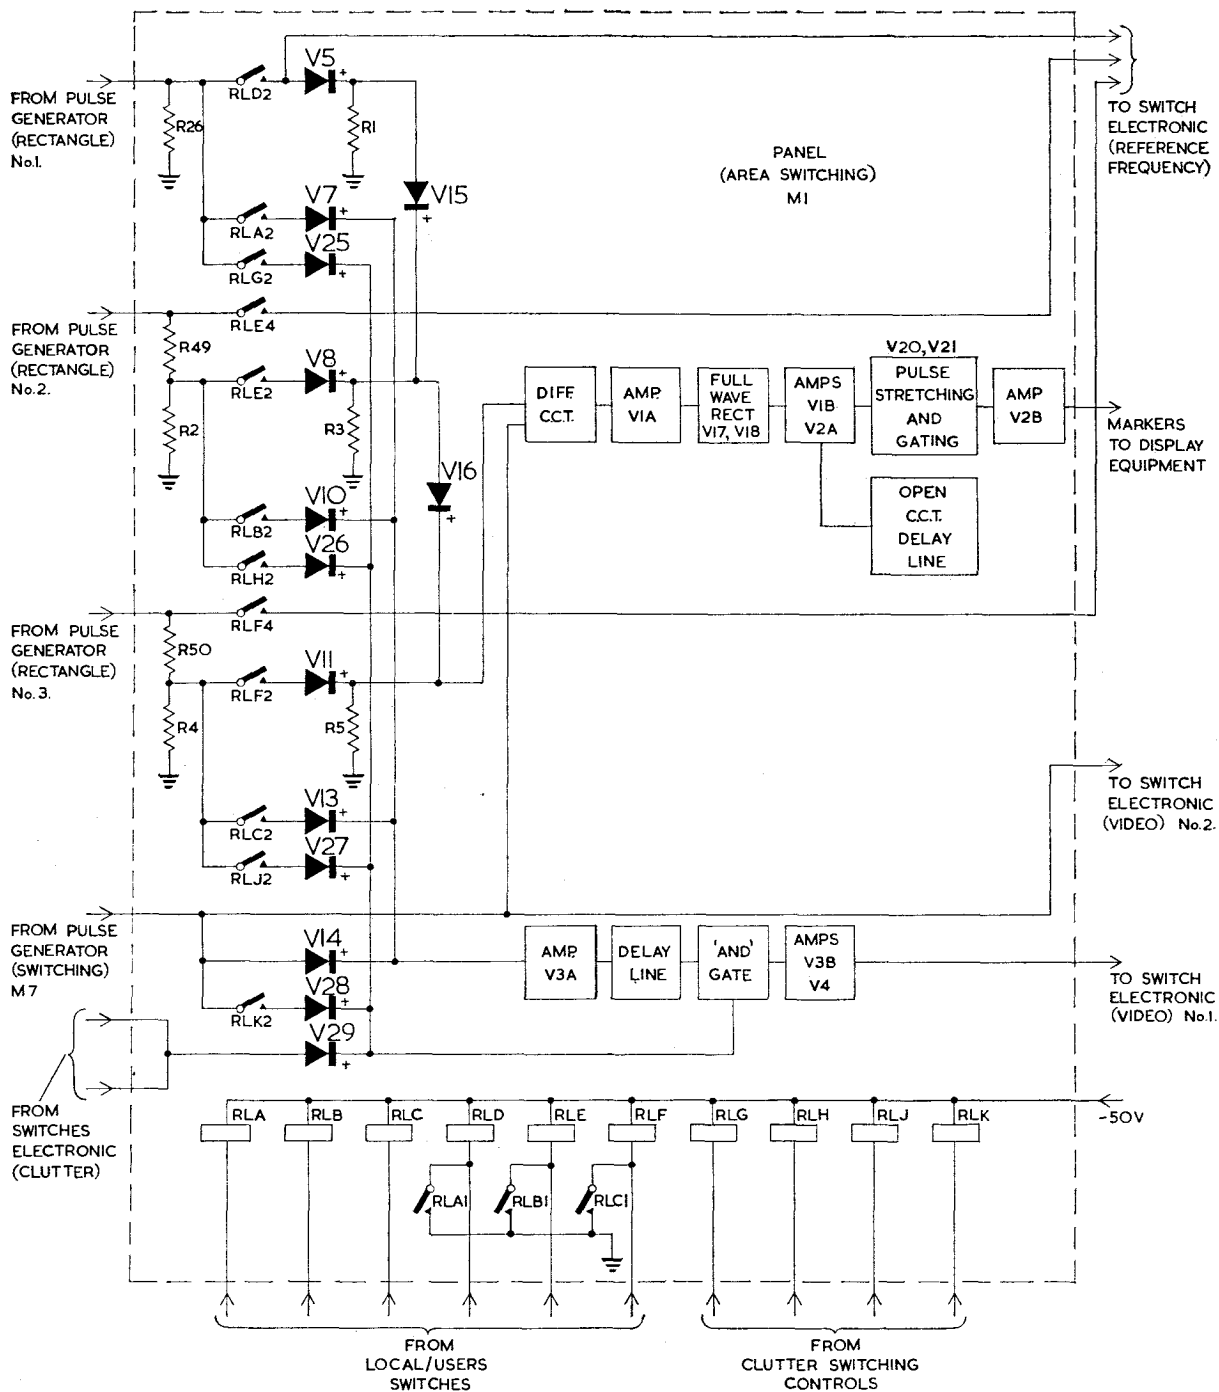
FROM PULSE GENERATOR (RECTANGLE) No.1.

RLD2
V5
R26
R1
V15
V7
RLA2
V25
RLG2

TO SWITCH ELECTRONIC (REFERENCE FREQUENCY)

PANEL (AREA SWITCHING) M1

FROM PULSE GENERATOR (RECTANGLE) No.2.

RLE4
R49
V8
RLE2
R2
R3
V16
V10
RLB2
V26
RLH2

DIFF C.C.T.
AMP. V1A
FULL WAVE RECT V17, V18
AMPS V1B V2A
V20, V21
PULSE STRETCHING AND GATING
AMP V2B
OPEN C.C.T. DELAY LINE

MARKERS TO DISPLAY EQUIPMENT

FROM PULSE GENERATOR (RECTANGLE) No.3.

RLF4
R50
V11
RLF2
R4
R5
V13
RLC2
V27
RLJ2

TO SWITCH ELECTRONIC (VIDEO) No.2.

FROM PULSE GENERATOR (SWITCHING) M7

V14
V28
RLK2
V29

AMP. V3A
DELAY LINE
'AND' GATE
AMPS V3B V4

TO SWITCH ELECTRONIC (VIDEO) No.1.

FROM SWITCHES ELECTRONIC (CLUTTER)

RLA
RLB
RLC
RLD
RLE
RLF
RLG
RLH
RLJ
RLK
-50V

RLA1
RLB1
RLC1

FROM LOCAL/USERS SWITCHES

FROM CLUTTER SWITCHING CONTROLS